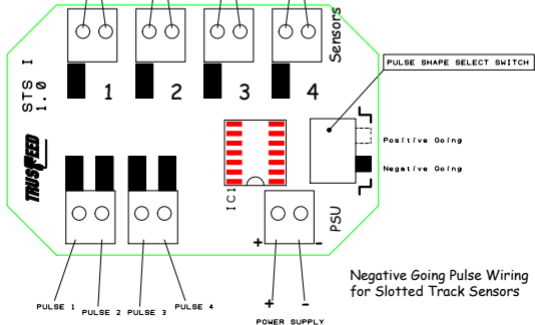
Sensors
1
2
3
4
STS I
1.0
PULSE SHAPE SELECT SWITCH
Positive Going
Negative Going
TRUSPEED
IC1
PSU
+
-
PULSE 1
PULSE 2
PULSE 3
PULSE 4
+
-
POWER SUPPLY
Negative Going Pulse Wiring for Slotted Track Sensors